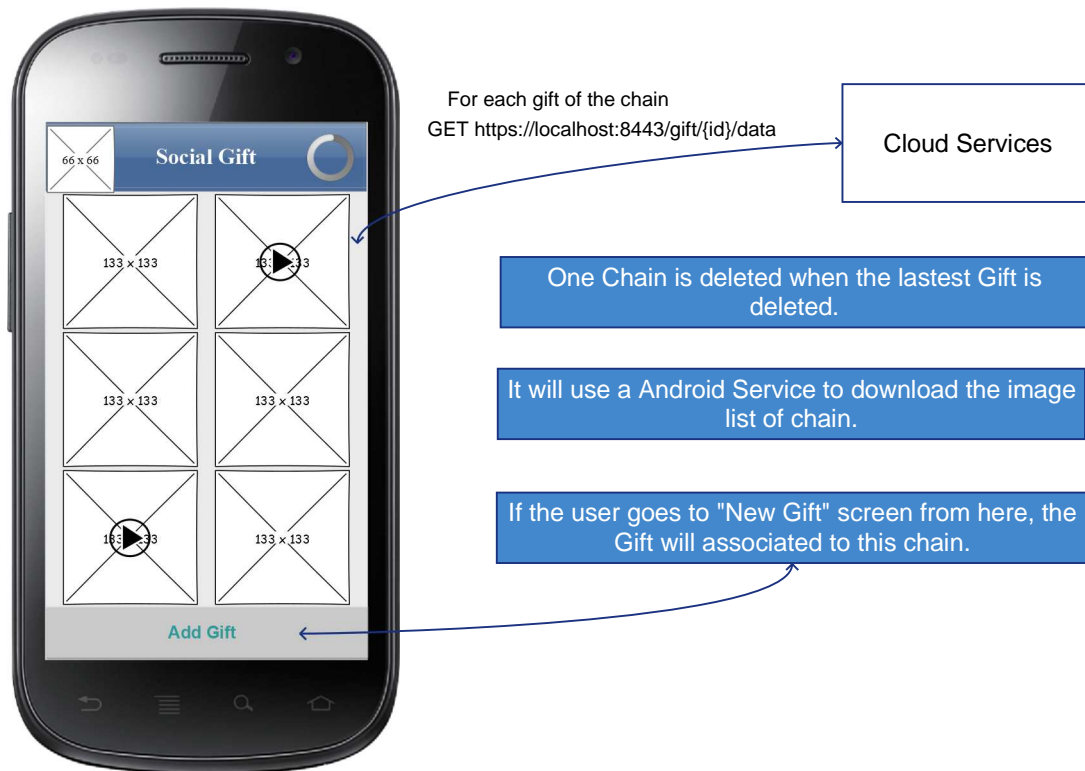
66 x 66

Social Gift

133 x 133

133 x 133

133 x 133

133 x 133

133 x 133

133 x 133

Add Gift

For each gift of the chain
GET https://localhost:8443/gift/{id}/data

Cloud Services

One Chain is deleted when the lastest Gift is deleted.

It will use a Android Service to download the image list of chain.

If the user goes to "New Gift" screen from here, the Gift will associated to this chain.